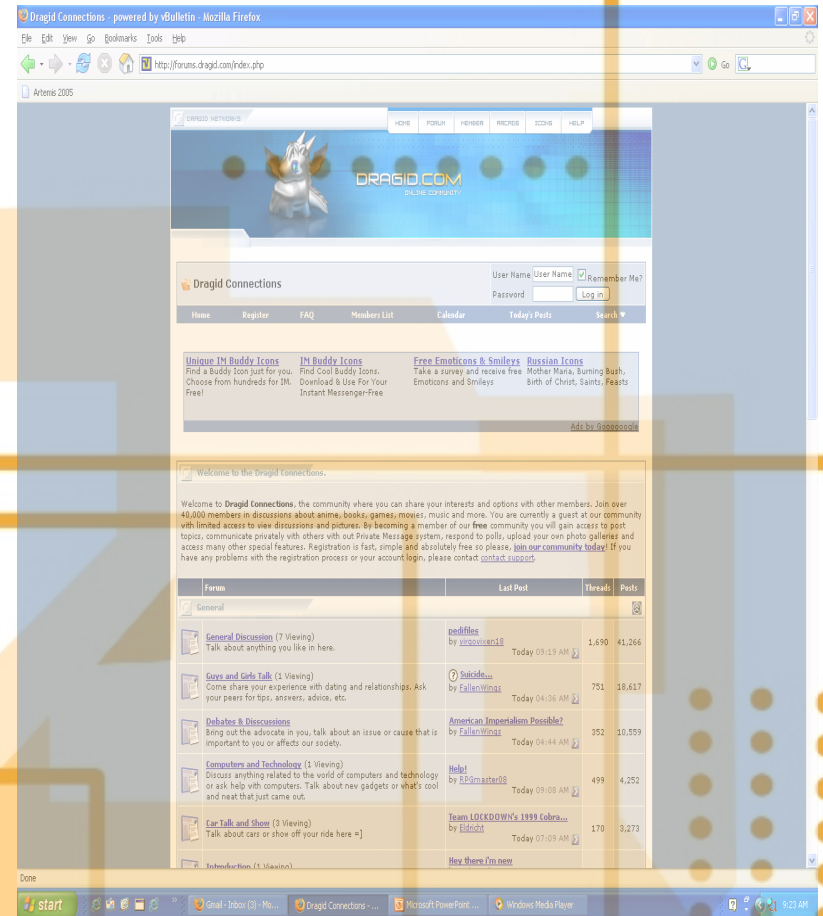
Dragid Connections - powered by vBulletin - Mozilla Firefox

File Edit View Go Bookmarks Tools Help

http://forums.dragid.com/index.php

Go

Artemis 2005

DRAGID NETWORK

HOME FORUM MEMBER ARCADE ICONS HELP

DRAGID.COM
ONLINE COMMUNITY

Dragid Connections

User Name User Name Remember Me?
Password Log in

Home Register FAQ Members List Calendar Today's Posts Search

Unique IM Buddy Icons
Find a Buddy Icon just for you. Choose from hundreds for IM. Free!

IM Buddy Icons
Find Cool Buddy Icons. Download & Use For Your Instant Messenger-Free

Free Emoticons & Smileys
Take a survey and receive free Emoticons and Smileys

Russian Icons
Mother Maria, Burning Bush, Birth of Christ, Saints, Feasts

Ads by Goooooogle

Welcome to the Dragid Connections.

Welcome to **Dragid Connections**, the community where you can share your interests and options with other members. Join over 40,000 members in discussions about anime, books, games, movies, music and more. You are currently a guest at our community with limited access to view discussions and pictures. By becoming a member of our **free** community you will gain access to post topics, communicate privately with others with out Private Message system, respond to polls, upload your own photo galleries and access many other special features. Registration is fast, simple and absolutely free so please, join our community today! If you have any problems with the registration process or your account login, please contact contact support.

| Forum | Last Post | Threads | Posts |
|---|---|---|---|
| General | | | |
| General Discussion (7 Viewing) Talk about anything you like in here. | pedifiles by vegovixen18 Today 09:19 AM | 1,690 | 41,266 |
| Guys and Girls Talk (1 Viewing) Come share your experience with dating and relationships. Ask your peers for tips, answers, advice, etc. | Suicide... by FallenWings Today 04:36 AM | 751 | 18,617 |
| Debates & Disscussions Bring out the advocate in you, talk about an issue or cause that is important to you or affects our society. | American Imperialism Possible? by FallenWings Today 04:44 AM | 352 | 10,559 |
| Computers and Technology (1 Viewing) Discuss anything related to the world of computers and technology or ask help with computers. Talk about new gadgets or what's cool and neat that just came out. | Help! by RPGmaster08 Today 09:08 AM | 499 | 4,252 |
| Car Talk and Show (3 Viewing) Talk about cars or show off your ride here =] | Team LOCKDOWN's 1999 Cobra... by Eldricht Today 07:09 AM | 170 | 3,273 |
| Introduction (1 Viewing) | Hey there i'm new | | |

Done

start Gmail - Inbox (3) - Mo... Dragid Connections - ... Microsoft PowerPoint ... Windows Media Player 9:23 AM